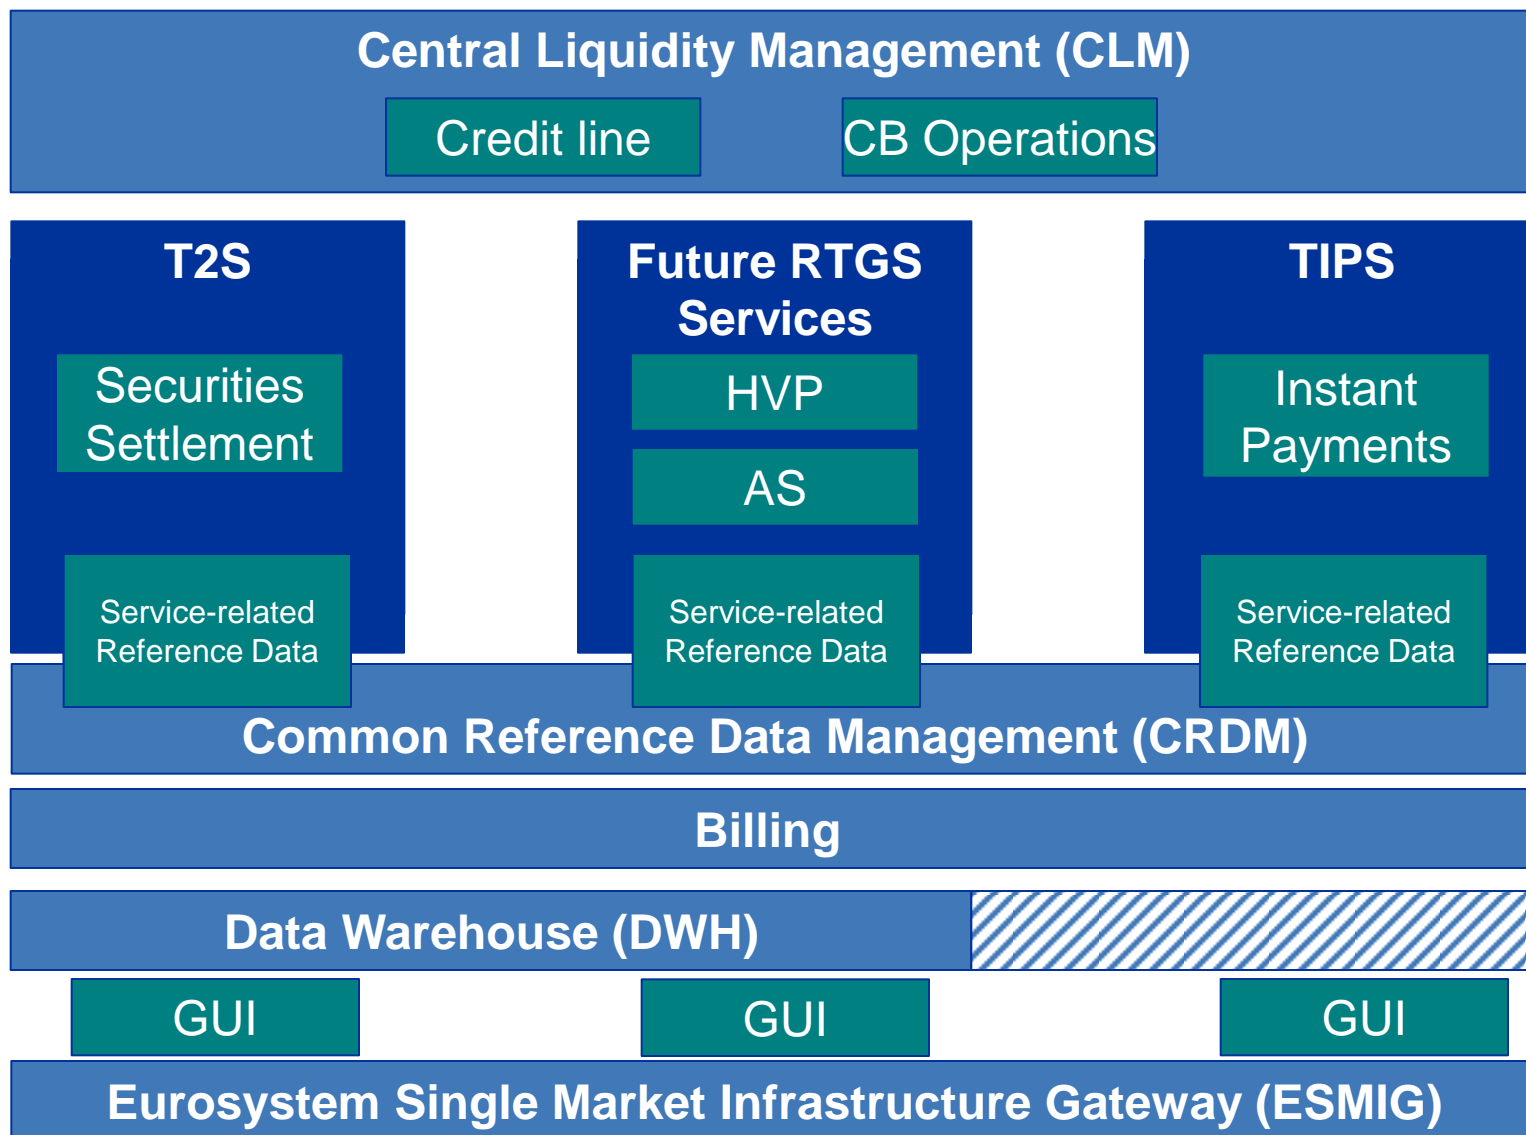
Central Liquidity Management (CLM)

Credit line

CB Operations

T2S

Securities Settlement

Service-related Reference Data

Future RTGS Services

HVP

AS

Service-related Reference Data

TIPS

Instant Payments

Service-related Reference Data

Common Reference Data Management (CRDM)

Billing

Data Warehouse (DWH)

GUI

GUI

GUI

Eurosystem Single Market Infrastructure Gateway (ESMIG)